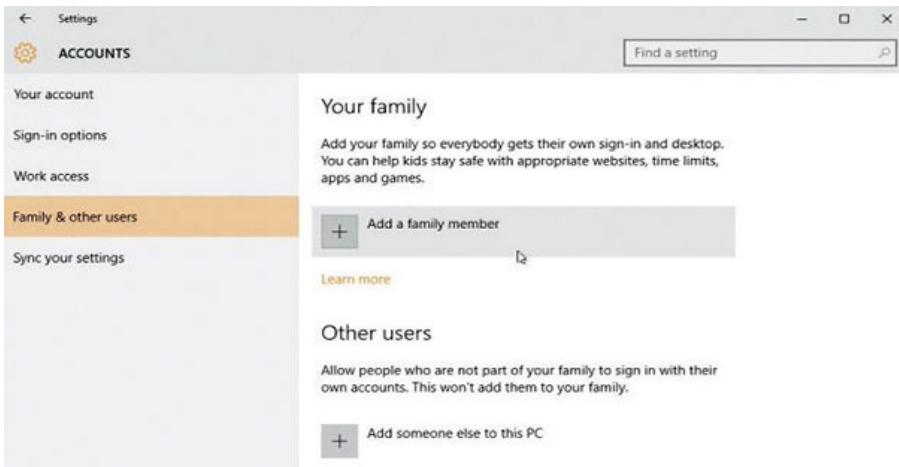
← Settings

ACCOUNTS

Find a setting

Your account

Sign-in options

Work access

Family & other users

Sync your settings

Your family

Add your family so everybody gets their own sign-in and desktop. You can help kids stay safe with appropriate websites, time limits, apps and games.

+ Add a family member

Learn more

Other users

Allow people who are not part of your family to sign in with their own accounts. This won't add them to your family.

+ Add someone else to this PC